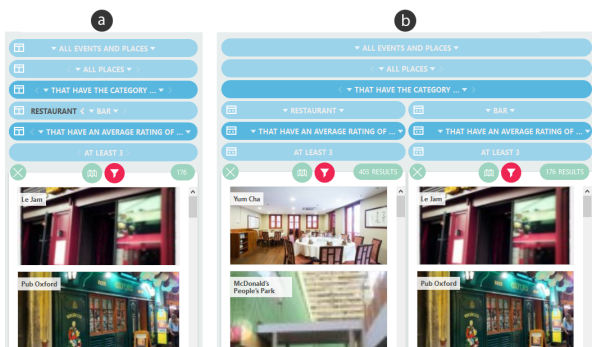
a

▾ ALL EVENTS AND PLACES ▾

▾ ALL PLACES ▾

‹ ▾ THAT HAVE THE CATEGORY ... ▾ ›

RESTAURANT ‹ ▾ BAR ▾ ›

‹ ▾ THAT HAVE AN AVERAGE RATING OF ... ▾

AT LEAST 3

176

Le Jam

Pub Oxford

b

▾ ALL EVENTS AND PLACES ▾

▾ ALL PLACES ▾

‹ ▾ THAT HAVE THE CATEGORY ... ▾ ›

▾ RESTAURANT ▾

▾ BAR ▾

▾ THAT HAVE AN AVERAGE RATING OF ... ▾

▾ THAT HAVE AN AVERAGE RATING OF ... ▾

AT LEAST 3

AT LEAST 3

405 RESULTS

176 RESULTS

Yum Cha

McDonald's People's Park

Le Jam

Pub Oxford